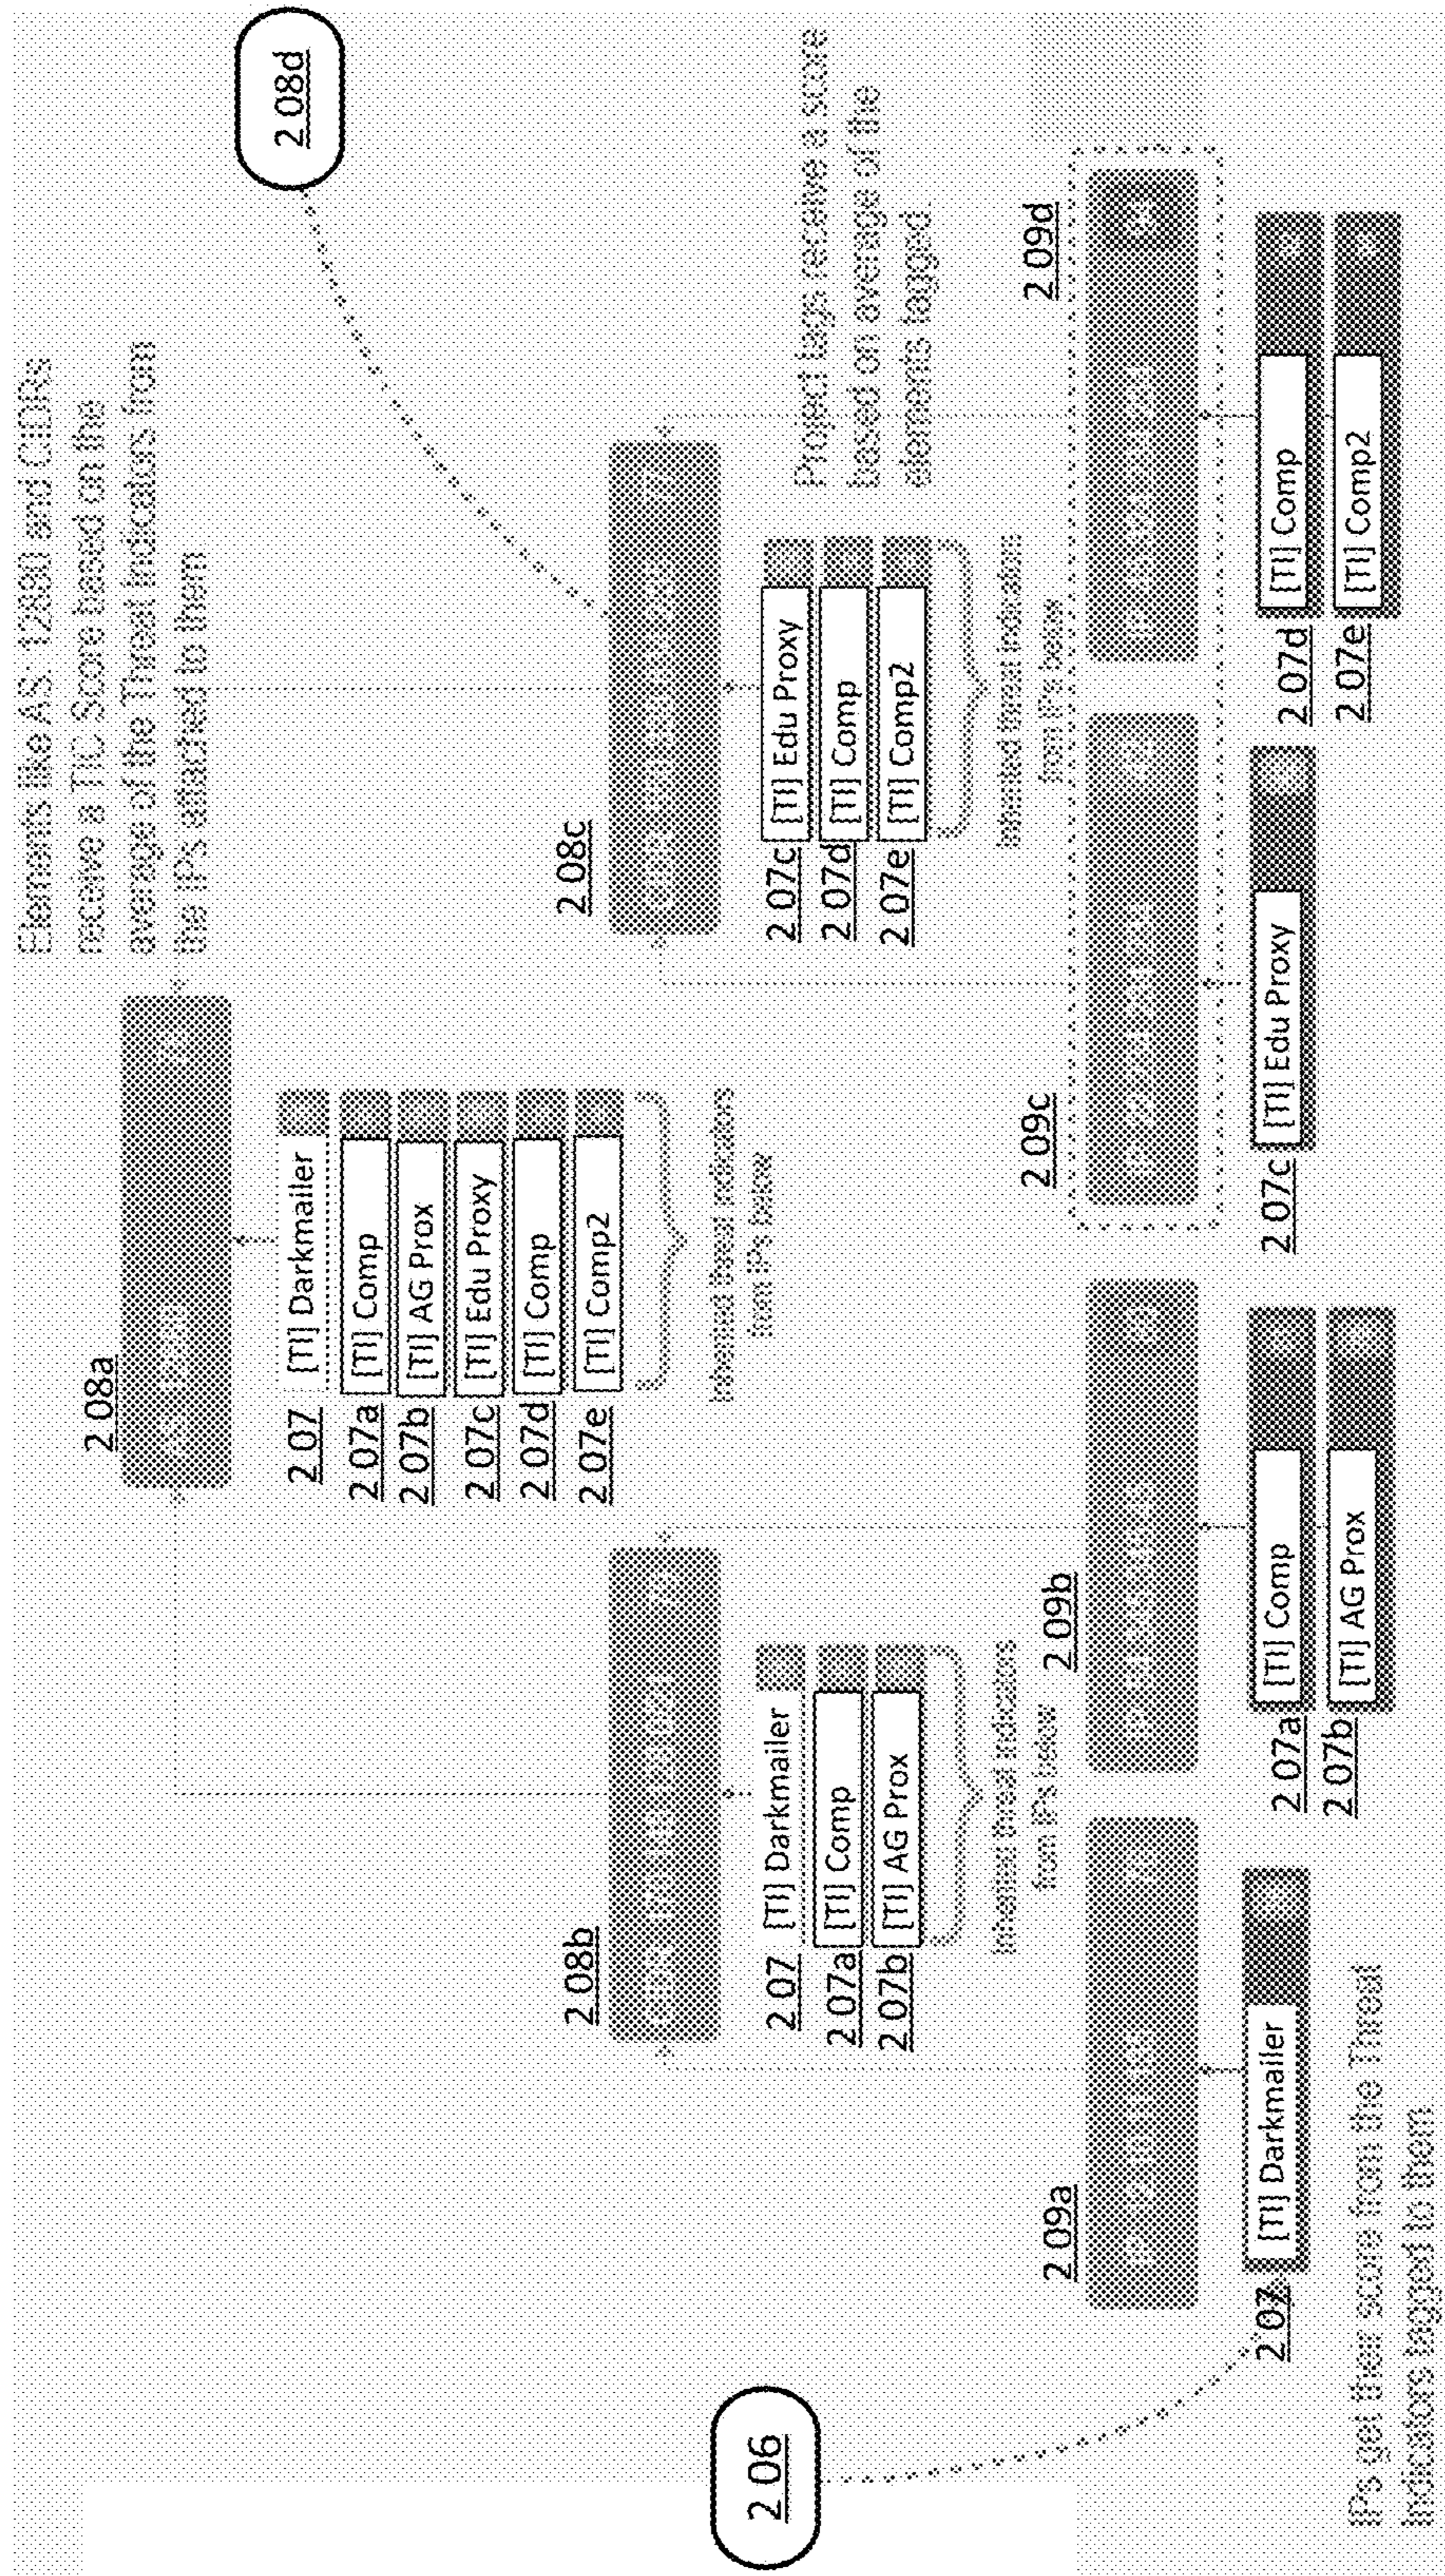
Elements like AS: 12890 and CIDRs receive a TIC Score based on the average of the Threat Indicators from the IPs attached to them

2.08d

Project tags receive a score based on average of the elements tagged

2.08a

2.07 [TI] Darkmailer
2.07a [TI] Comp
2.07b [TI] AG Prox
2.07c [TI] Edu Proxy
2.07d [TI] Comp
2.07e [TI] Comp2

Inherited threat indicators from IPs below

2.08b

2.07 [TI] Darkmailer
2.07a [TI] Comp
2.07b [TI] AG Prox

Inherited threat indicators from IPs below

2.08c

2.07c [TI] Edu Proxy
2.07d [TI] Comp
2.07e [TI] Comp2

Inherited threat indicators from IPs below

2.09a
2.09b
2.09c
2.09d

2.07 [TI] Darkmailer
2.07a [TI] Comp
2.07b [TI] AG Prox
2.07c [TI] Edu Proxy
2.07d [TI] Comp
2.07e [TI] Comp2

2.06

IPs get their score from the Threat Indicators tagged to them